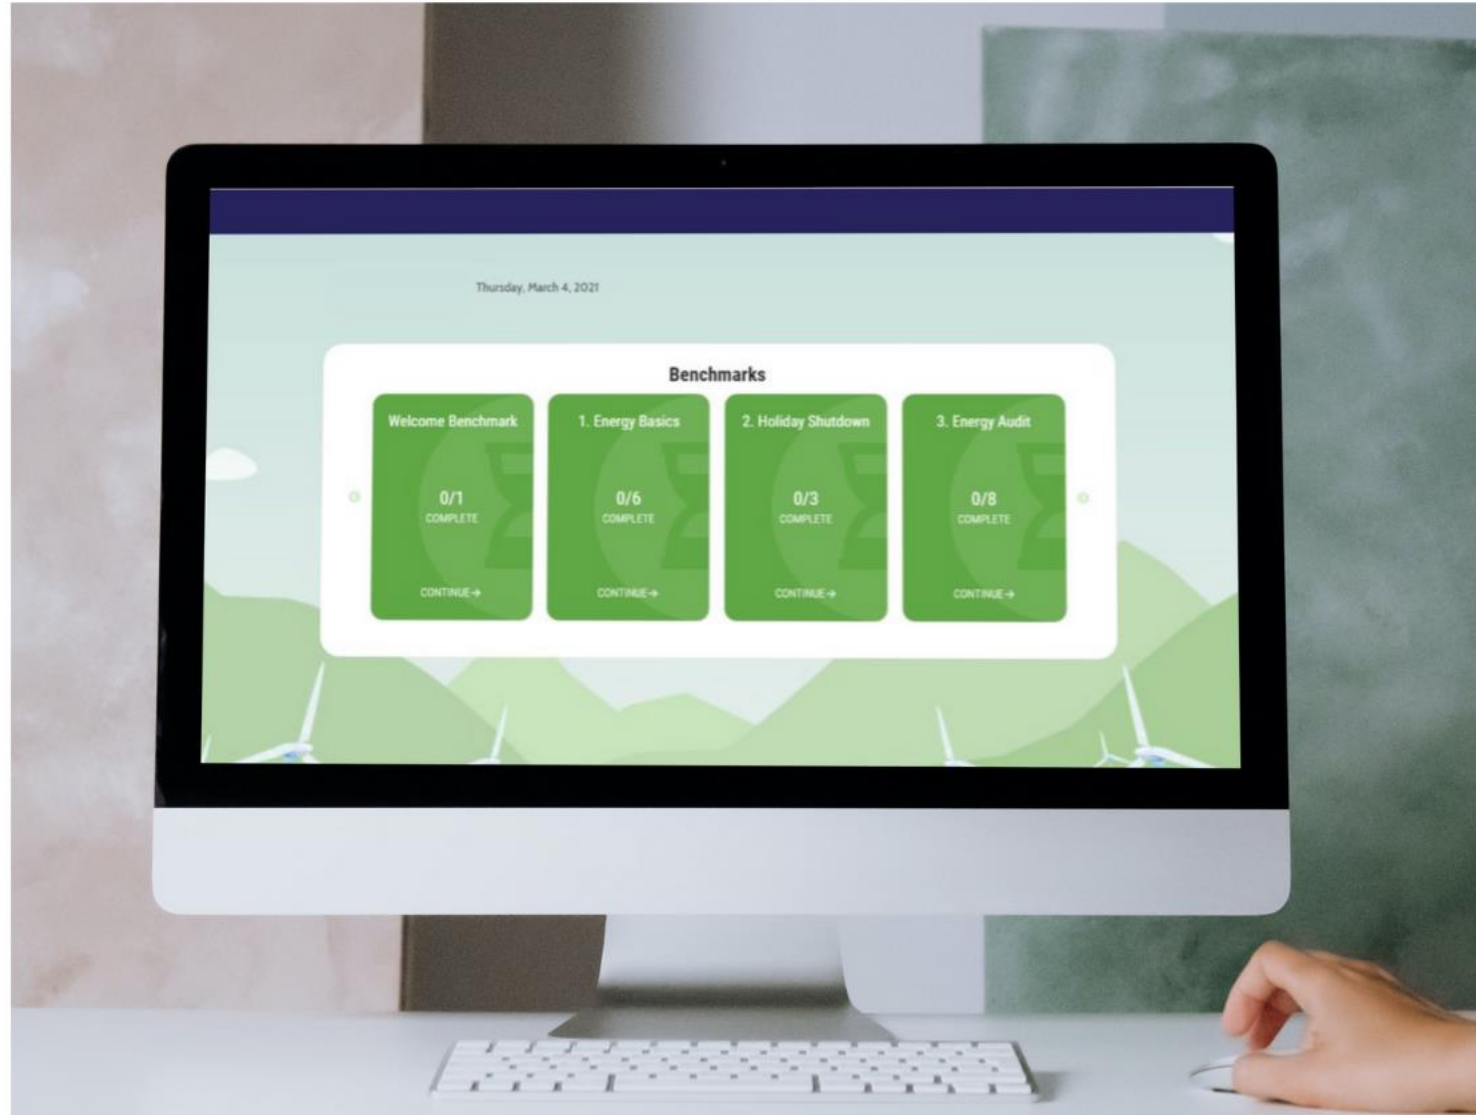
Thursday, March 4, 2021

Benchmarks

Welcome Benchmark
0/1
COMPLETE
CONTINUE →

1. Energy Basics
0/6
COMPLETE
CONTINUE →

2. Holiday Shutdown
0/3
COMPLETE
CONTINUE →

3. Energy Audit
0/8
COMPLETE
CONTINUE →